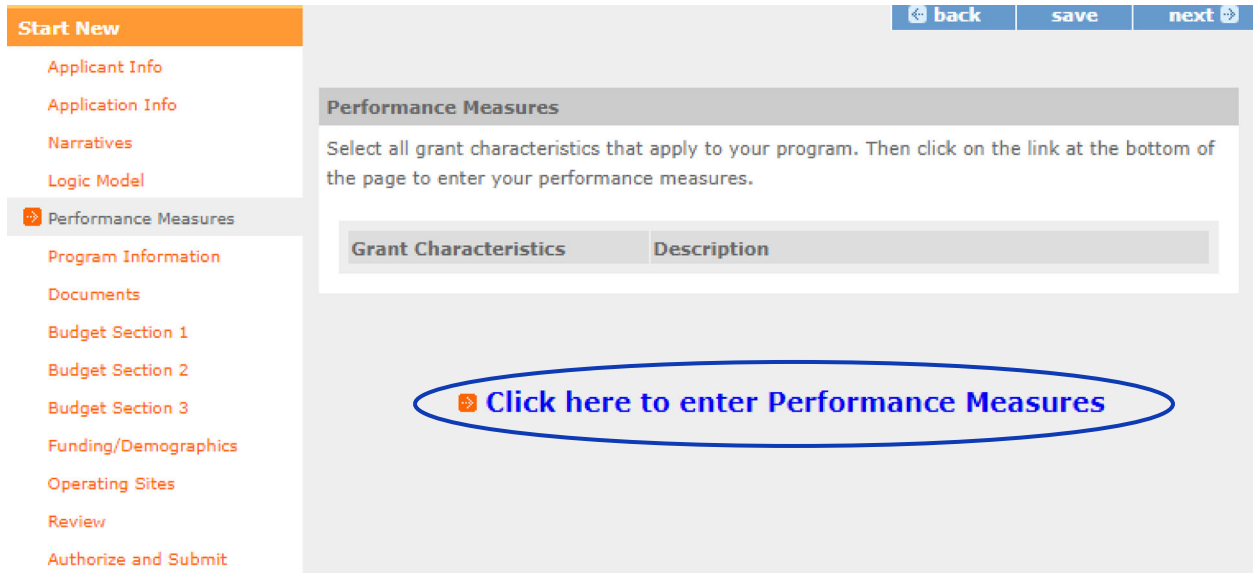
Start New

Applicant Info

Application Info

Narratives

Logic Model

Performance Measures

Program Information

Documents

Budget Section 1

Budget Section 2

Budget Section 3

Funding/Demographics

Operating Sites

Review

Authorize and Submit

back save next

Performance Measures

Select all grant characteristics that apply to your program. Then click on the link at the bottom of the page to enter your performance measures.

| Grant Characteristics | Description |
|---|---|

Click here to enter Performance Measures